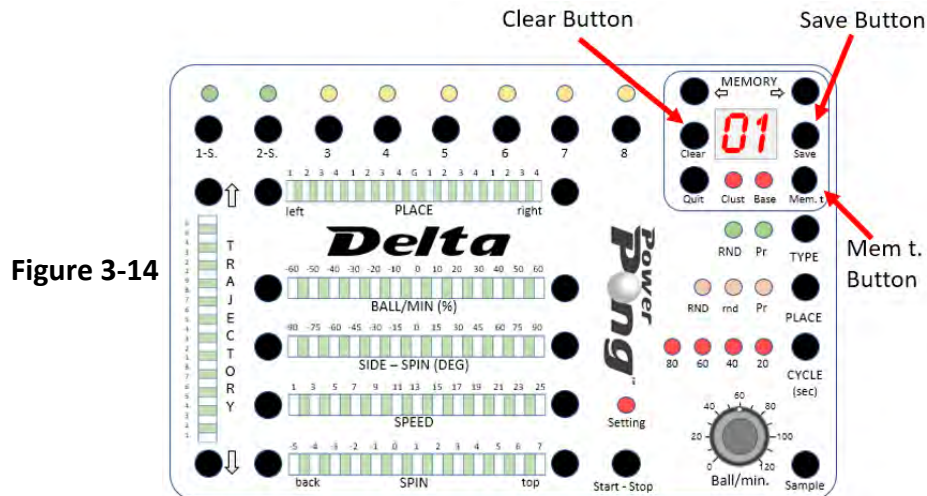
Clear Button

Save Button

Figure 3-14

MEMORY
⇦ ⇨

01

Clear

Save

Quit Clust Base Mem. t

Mem t. Button

1-S. 2-S. 3 4 5 6 7 8

1 2 3 4 1 2 3 4 G 1 2 3 4 1 2 3 4
left PLACE right

T R A J E C T O R Y

Delta

-60 -50 -40 -30 -20 -10 0 10 20 30 40 50 60
BALL/MIN (%)

-90 -75 -60 -45 -30 -15 0 15 30 45 60 75 90
SIDE – SPIN (DEG)

1 3 5 7 9 11 13 15 17 19 21 23 25
SPEED

-5 -4 -3 -2 -1 0 1 2 3 4 5 6 7
back SPIN top

Power Pong

RND Pr TYPE

RND rnd Pr PLACE

80 60 40 20 CYCLE (sec)

Setting

Start - Stop

40 60 80
20 100
0 120
Ball/min.

Sample